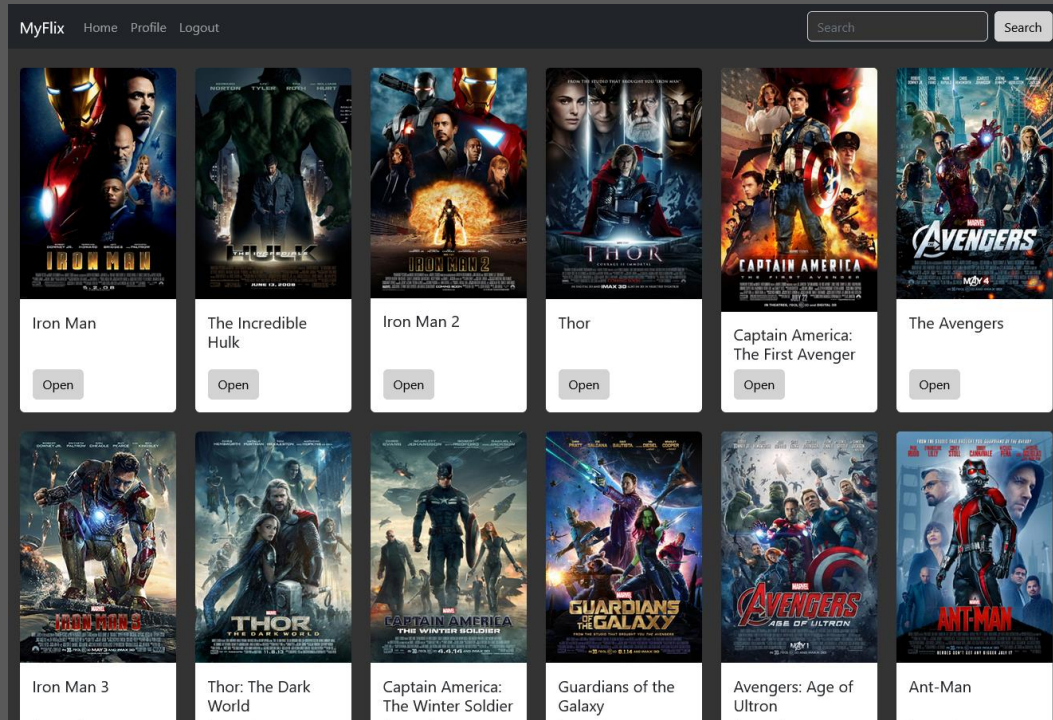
MyFlix Home Profile Logout

Search

Search

IRON MAN

Iron Man

Open

THE INCREDIBLE HULK

The Incredible Hulk

Open

IRON MAN 2

Iron Man 2

Open

THOR

Thor

Open

CAPTAIN AMERICA THE FIRST AVENGER

Captain America: The First Avenger

Open

AVENGERS

The Avengers

Open

IRON MAN 3

Iron Man 3

THOR THE DARK WORLD

Thor: The Dark World

CAPTAIN AMERICA THE WINTER SOLDIER

Captain America: The Winter Soldier

GUARDIANS OF THE GALAXY

Guardians of the Galaxy

AVENGERS AGE OF ULTRON

Avengers: Age of Ultron

ANT-MAN

Ant-Man